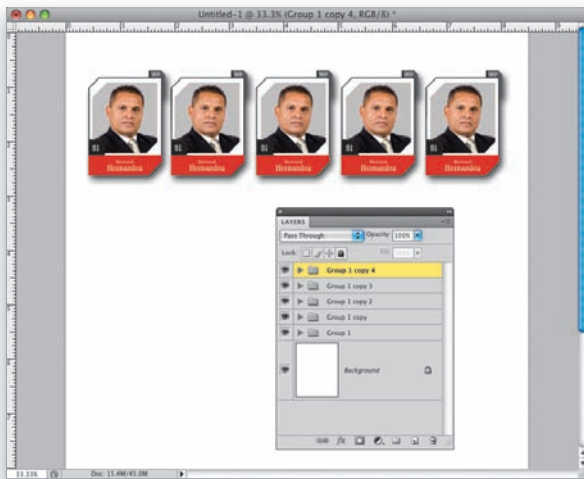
Untitled-1 @ 33.3% (Group 1 copy 4, RGB/8) *

SEF
01
Bernard
Hernandez

SEF
01
Bernard
Hernandez

SEF
01
Bernard
Hernandez

SEF
01
Bernard
Hernandez

SEF
01
Bernard
Hernandez

LAYERS
Pass Through
Opacity: 100%
Lock:
Fill: 100%
Group 1 copy 4
Group 1 copy 3
Group 1 copy 2
Group 1 copy
Group 1
Background

33.33%
Doc: 15.4M/45.0M